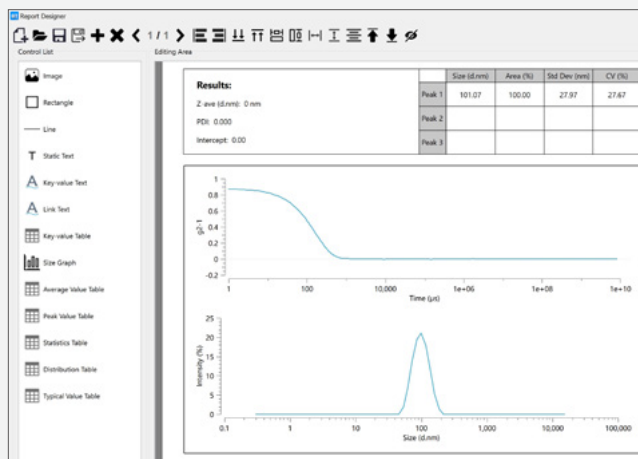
Report Designer

1 / 1

Control List

Editing Area

Image

Rectangle

Line

Static Text

Key-value Text

Link Text

Key-value Table

Size Graph

Average Value Table

Peak Value Table

Statistics Table

Distribution Table

Typical Value Table

Results:

Z-ave (d.nm): 0 nm

PDI: 0.000

Intercept: 0.00

| | Size (d.nm) | Area (%) | Std Dev (nm) | CV (%) |
|---|---|---|---|---|
| Peak 1 | 101.07 | 100.00 | 27.97 | 27.67 |
| Peak 2 | | | | |
| Peak 3 | | | | |

1
0.8
0.6
0.4
0.2
0
-0.2
g2-1
1
100
10,000
1e+06
1e+08
1e+10
Time (μs)

25
20
15
10
5
0
Intensity (%)
0.1
1
10
100
1,000
10,000
100,000
Size (d.nm)